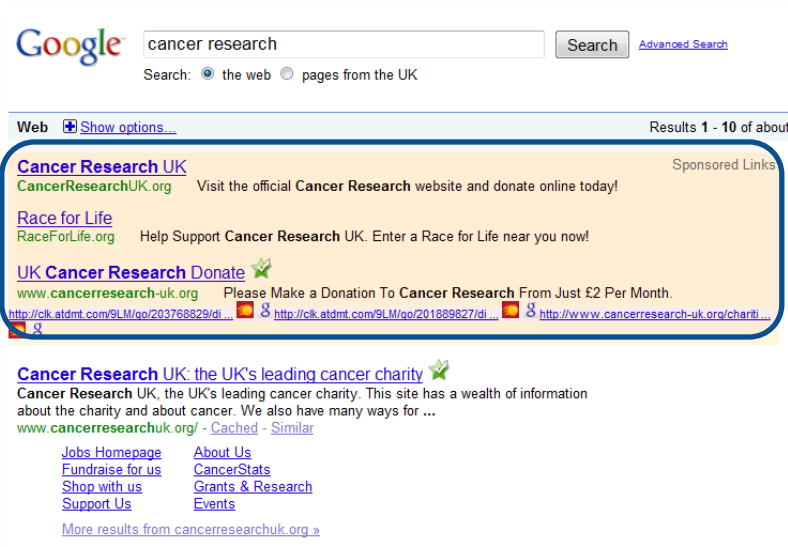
Google

cancer research

Search

Advanced Search

Search: the web pages from the UK

Web Show options...

Results 1 - 10 of about

Sponsored Links

Cancer Research UK
CancerResearchUK.org Visit the official Cancer Research website and donate online today!

Race for Life
RaceForLife.org Help Support Cancer Research UK. Enter a Race for Life near you now!

UK Cancer Research Donate
www.cancerresearch-uk.org Please Make a Donation To Cancer Research From Just £2 Per Month.

http://clk.atdmt.com/9LM/go/203768829/di ... http://clk.atdmt.com/9LM/go/201889827/di ... http://www.cancerresearch-uk.org/chariti ...

Cancer Research UK: the UK's leading cancer charity
Cancer Research UK, the UK's leading cancer charity. This site has a wealth of information about the charity and about cancer. We also have many ways for ...
www.cancerresearchuk.org/ - Cached - Similar

| | |
|---|---|
| Jobs Homepage | About Us |
| Fundraise for us | CancerStats |
| Shop with us | Grants & Research |
| Support Us | Events |

More results from cancerresearchuk.org »